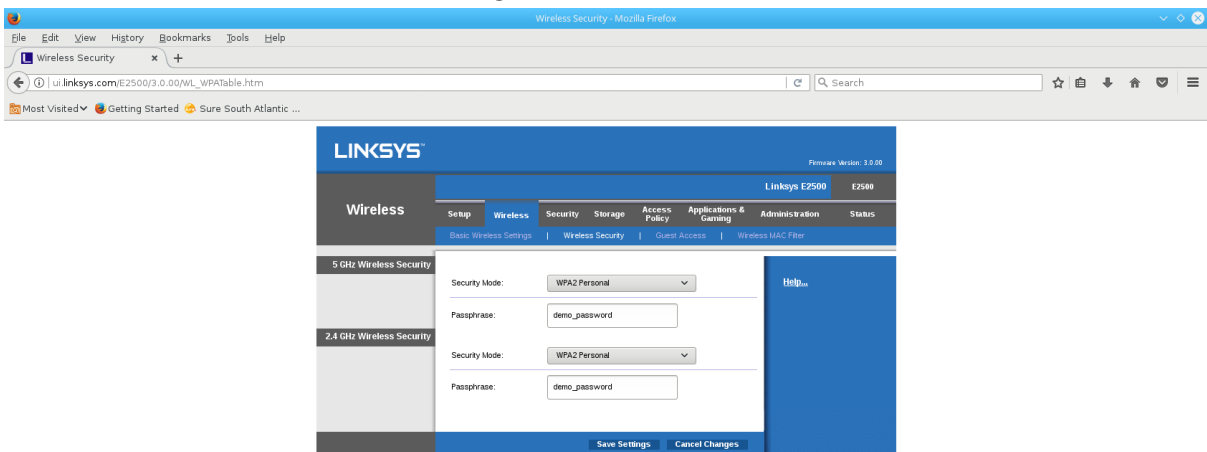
Wireless Security - Mozilla Firefox

File Edit View History Bookmarks Tools Help

Wireless Security

ui.linksys.com/E2500/3.0.00/WL_WPATable.htm

Search

Most Visited Getting Started Sure South Atlantic ...

LINKSYS

Firmware Version: 3.0.00

Linksys E2500 E2500

Wireless

Setup Wireless Security Storage Access Policy Applications & Gaming Administration Status

Basic Wireless Settings | Wireless Security | Guest Access | Wireless MAC Filter

5 GHz Wireless Security

Security Mode: WPA2 Personal

Passphrase: demo_password

Help...

2.4 GHz Wireless Security

Security Mode: WPA2 Personal

Passphrase: demo_password

Save Settings Cancel Changes